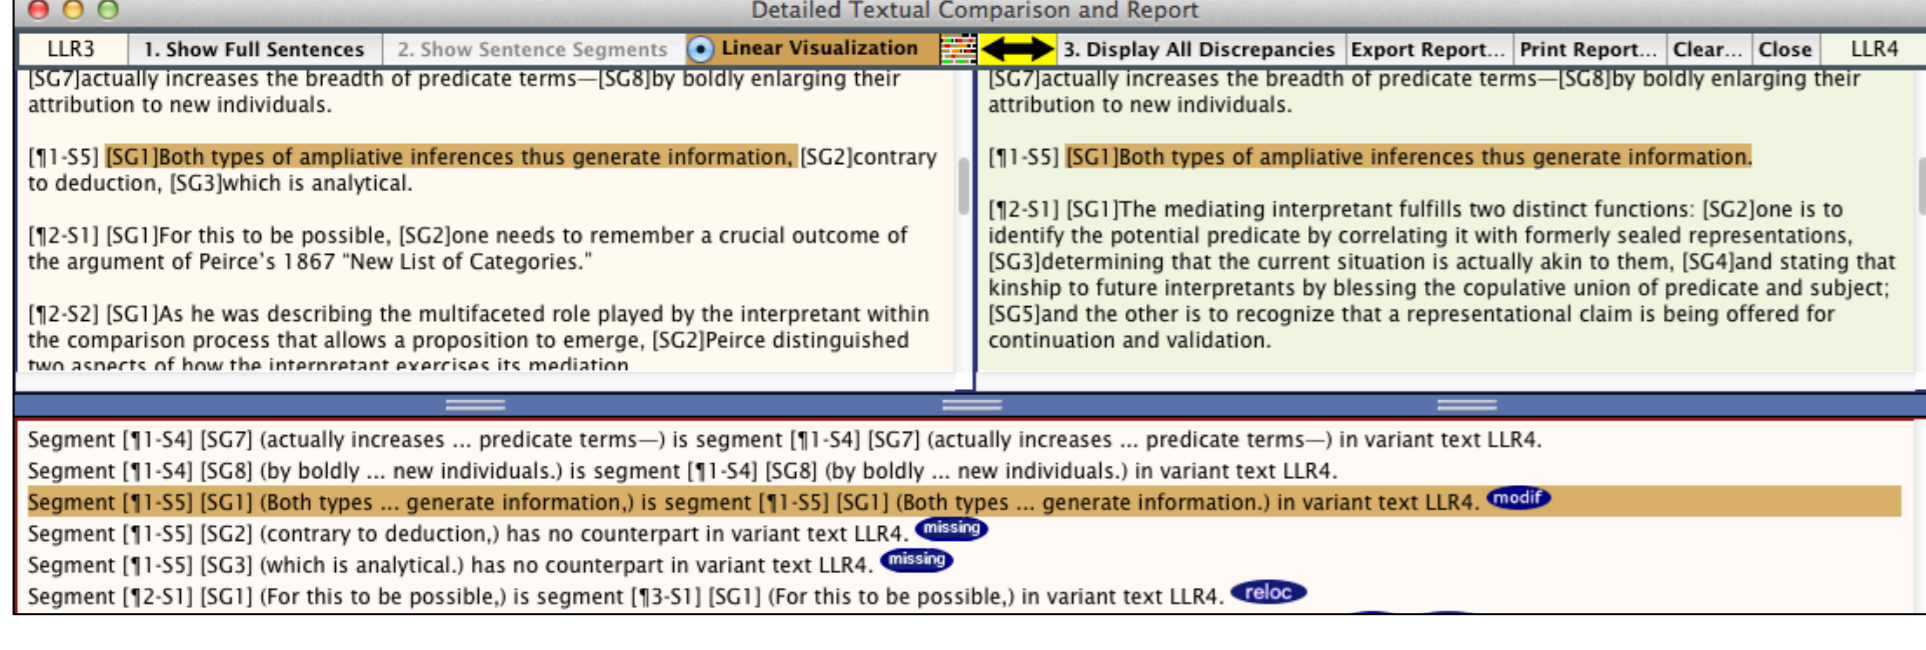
Detailed Textual Comparison and Report

LLR3 | 1. Show Full Sentences | 2. Show Sentence Segments | Linear Visualization | 3. Display All Discrepancies | Export Report... | Print Report... | Clear... | Close | LLR4

[SG7]actually increases the breadth of predicate terms—[SG8]by boldly enlarging their attribution to new individuals.

[¶1-S5] [SG1]Both types of ampliative inferences thus generate information, [SG2]contrary to deduction, [SG3]which is analytical.

[¶2-S1] [SG1]For this to be possible, [SG2]one needs to remember a crucial outcome of the argument of Peirce's 1867 "New List of Categories."

[¶2-S2] [SG1]As he was describing the multifaceted role played by the interpretant within the comparison process that allows a proposition to emerge, [SG2]Peirce distinguished two aspects of how the interpretant exercises its mediation

[SG7]actually increases the breadth of predicate terms—[SG8]by boldly enlarging their attribution to new individuals.

[¶1-S5] [SG1]Both types of ampliative inferences thus generate information.

[¶2-S1] [SG1]The mediating interpretant fulfills two distinct functions: [SG2]one is to identify the potential predicate by correlating it with formerly sealed representations, [SG3]determining that the current situation is actually akin to them, [SG4]and stating that kinship to future interpretants by blessing the copulative union of predicate and subject; [SG5]and the other is to recognize that a representational claim is being offered for continuation and validation.

Segment [¶1-S4] [SG7] (actually increases ... predicate terms—) is segment [¶1-S4] [SG7] (actually increases ... predicate terms—) in variant text LLR4.
Segment [¶1-S4] [SG8] (by boldly ... new individuals.) is segment [¶1-S4] [SG8] (by boldly ... new individuals.) in variant text LLR4.
Segment [¶1-S5] [SG1] (Both types ... generate information,) is segment [¶1-S5] [SG1] (Both types ... generate information.) in variant text LLR4. modif
Segment [¶1-S5] [SG2] (contrary to deduction,) has no counterpart in variant text LLR4. missing
Segment [¶1-S5] [SG3] (which is analytical.) has no counterpart in variant text LLR4. missing
Segment [¶2-S1] [SG1] (For this to be possible,) is segment [¶3-S1] [SG1] (For this to be possible,) in variant text LLR4. reloc